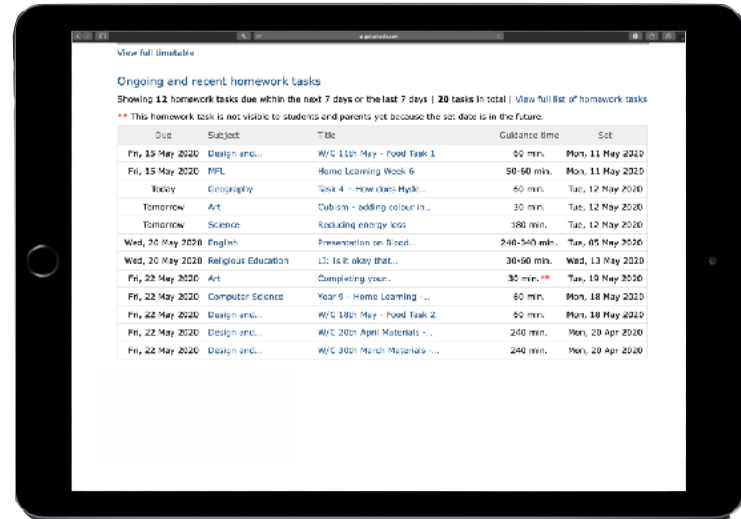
View full timetable

Ongoing and recent homework tasks

Showing **12** homework tasks due within the next 7 days or the last 7 days | **20** tasks in total | View full list of homework tasks

** This homework task is not visible to students and parents yet because the set date is in the future.

| Due | Subject | Title | Guidance time | Set |
|---|---|---|---|---|
| Fri, 15 May 2020 | Design and... | W/C 11th May - Food Task 1 | 60 min. | Mon, 11 May 2020 |
| Fri, 15 May 2020 | MFL | Home Learning Week 6 | 50-60 min. | Mon, 11 May 2020 |
| Today | Geography | Task 4 - How does Hyde... | 60 min. | Tue, 12 May 2020 |
| Tomorrow | Art | Cubism - adding colour in... | 30 min. | Tue, 12 May 2020 |
| Tomorrow | Science | Reducing energy loss | 180 min. | Tue, 12 May 2020 |
| Wed, 20 May 2020 | English | Presentation on Blood... | 240-340 min. | Tue, 05 May 2020 |
| Wed, 20 May 2020 | Religious Education | L3: Is it okay that... | 30-60 min. | Wed, 13 May 2020 |
| Fri, 22 May 2020 | Art | Completing your... | 30 min. ** | Tue, 19 May 2020 |
| Fri, 22 May 2020 | Computer Science | Year 9 - Home Learning -... | 60 min. | Mon, 18 May 2020 |
| Fri, 22 May 2020 | Design and... | W/C 18th May - Food Task 2 | 60 min. | Mon, 18 May 2020 |
| Fri, 22 May 2020 | Design and... | W/C 20th April Materials -... | 240 min. | Mon, 20 Apr 2020 |
| Fri, 22 May 2020 | Design and... | W/C 30th March Materials -... | 240 min. | Mon, 20 Apr 2020 |